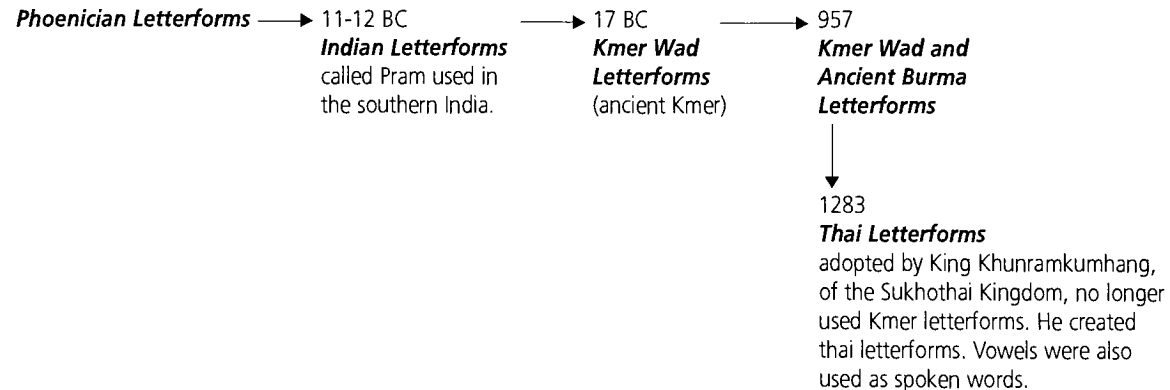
***Phoenician Letterforms***

11-12 BC
***Indian Letterforms***
called Pram used in the southern India.

17 BC
***Kmer Wad Letterforms***
(ancient Kmer)

957
***Kmer Wad and Ancient Burma Letterforms***

1283
***Thai Letterforms***
adopted by King Khunramkumhang, of the Sukhothai Kingdom, no longer used Kmer letterforms. He created thai letterforms. Vowels were also used as spoken words.